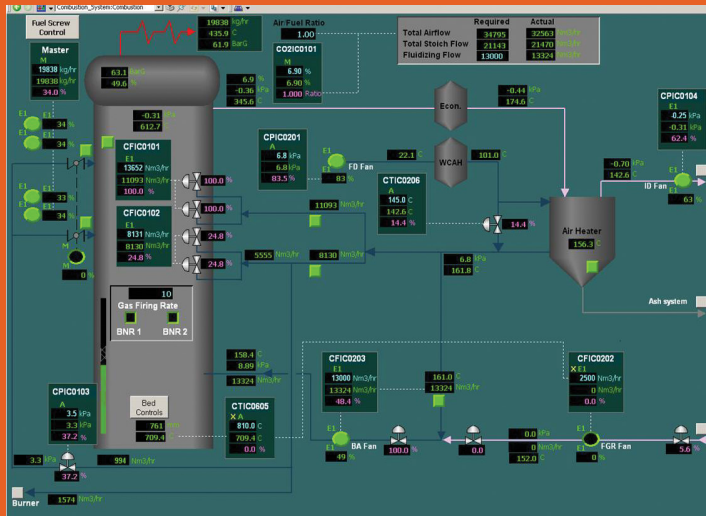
Combustion_System::Combustion

Fuel Screw Control

19830 kg/hr
435.9 C
61.9 BarG

Air/Fuel Ratio
1.00

CO2IC0101
M
6.90 %
6.90 %
1.000 Ratio

| | Required | Actual |
|---|---|---|
| Total Airflow | 34795 | 32563 Nm3/hr |
| Total Stoich Flow | 21143 | 21470 Nm3/hr |
| Fluidizing Flow | 13000 | 13324 Nm3/hr |

Master
M
19838 kg/hr
19838 kg/hr
34.0 %

E1 34 %
E1 34 %

63.1 BarG
49.6 %

6.9 %
-0.36 kPa
345.6 C

-0.31 kPa
612.7

Econ.

-0.44 kPa
174.6 C

CPIC0104
E1
0.25 kPa
-0.31 kPa
62.4 %

CFIC0101
E1
13652 Nm3/hr
11093 Nm3/hr
100.0 %

CPIC0201
A
6.8 kPa
6.8 kPa
83.5 %

E1 FD Fan
83 %

22.1 C

WCAH

101.0 C

-0.70 kPa
142.6 C

E1 ID Fan
63 %

E1 33 %
E1 34 %

100.0
100.0

CFIC0102
E1
8131 Nm3/hr
8130 Nm3/hr
24.8 %

24.8
24.8

11093 Nm3/hr

CTIC0206
A
145.0 C
142.6 C
14.4 %

14.4

Air Heater
156.3 C

0 %

5555 Nm3/hr
8130 Nm3/hr

6.8 kPa
161.8 C

10
Gas Firing Rate
BNR 1 BNR 2

Ash system

158.4 C
8.89 kPa
13324 Nm3/hr

CFIC0203
E1
13000 Nm3/hr
13324 Nm3/hr
48.4 %

161.0 C
13324 Nm3/hr

CFIC0202
E1
2500 Nm3/hr
0 Nm3/hr
0.0 %

CPIC0103
A
3.5 kPa
3.3 kPa
37.2 %

Bed Controls
761
709.4

CTIC0605
A
810.0 C
709.4 C
0.0 %

E1 BA Fan
49 %

100.0

0.0

0.0 kPa
0.0 C
152.0 C

E1 FGR Fan
0 %

5.6

3.3 kPa
37.2
994 Nm3/hr

Burner
1574 Nm3/hr